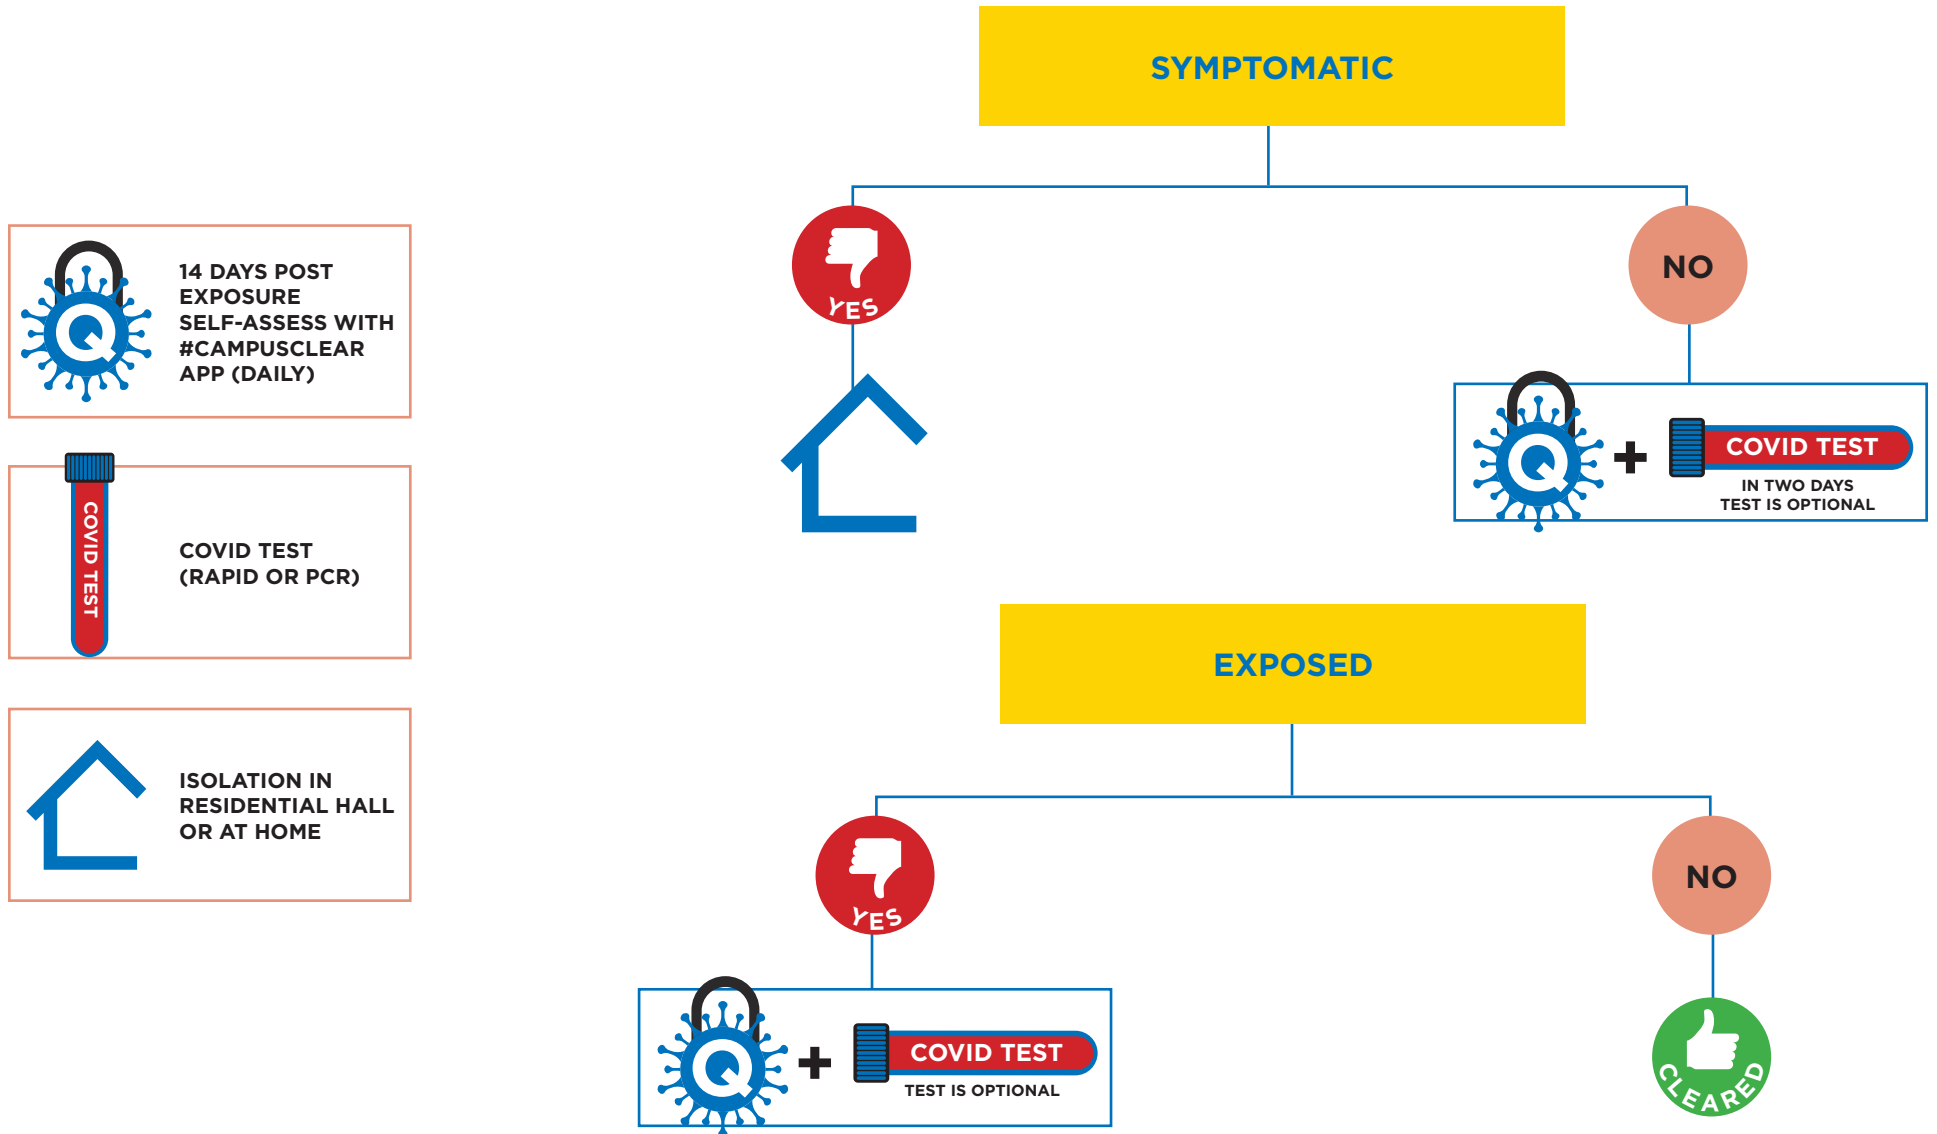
Q
14 DAYS POST EXPOSURE SELF-ASSESS WITH #CAMPUSCLEAR APP (DAILY)

COVID TEST
COVID TEST (RAPID OR PCR)

ISOLATION IN RESIDENTIAL HALL OR AT HOME

SYMPTOMATIC

YES

NO

Q
+
COVID TEST
IN TWO DAYS
TEST IS OPTIONAL

EXPOSED

YES

NO

Q
+
COVID TEST
TEST IS OPTIONAL

CLEARED